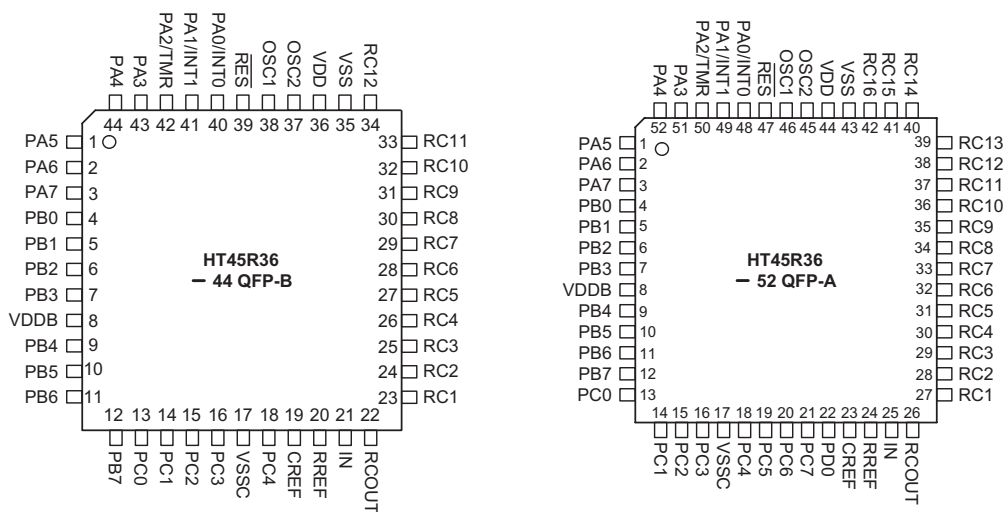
PA4 PA3 PA2/TMR PA1/INT1 PA0/INT0 RES OSC1 OSC2 VDD VSS RC12
44 43 42 41 40 39 38 37 36 35 34

PA5 1
PA6 2
PA7 3
PB0 4
PB1 5
PB2 6
PB3 7
VDDB 8
PB4 9
PB5 10
PB6 11

33 RC11
32 RC10
31 RC9
30 RC8
29 RC7
28 RC6
27 RC5
26 RC4
25 RC3
24 RC2
23 RC1

HT45R36
— 44 QFP-B

12 13 14 15 16 17 18 19 20 21 22
PB7 PC0 PC1 PC2 PC3 VSSC PC4 CREF RREF IN RCOUT

PA4 PA3 PA2/TMR PA1/INT1 PA0/INT0 RES OSC1 OSC2 VDD VSS RC16 RC15 RC14
52 51 50 49 48 47 46 45 44 43 42 41 40

PA5 1
PA6 2
PA7 3
PB0 4
PB1 5
PB2 6
PB3 7
VDDB 8
PB4 9
PB5 10
PB6 11
PB7 12
PC0 13

39 RC13
38 RC12
37 RC11
36 RC10
35 RC9
34 RC8
33 RC7
32 RC6
31 RC5
30 RC4
29 RC3
28 RC2
27 RC1

HT45R36
— 52 QFP-A

14 15 16 17 18 19 20 21 22 23 24 25 26
PC1 PC2 PC3 VSSC PC4 PC5 PC6 PC7 PD0 CREF RREF IN RCOUT